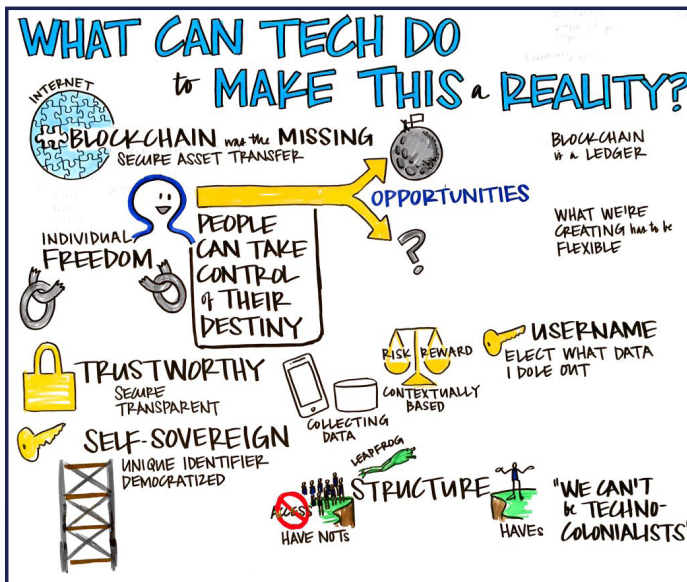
WHAT CAN TECH DO to MAKE THIS a REALITY?

INTERNET

BLOCKCHAIN was the MISSING SECURE ASSET TRANSFER

BLOCKCHAIN is a LEDGER

OPPORTUNITIES

?

WHAT WE'RE CREATING has to be FLEXIBLE

INDIVIDUAL FREEDOM

PEOPLE CAN TAKE CONTROL of THEIR DESTINY

RISK REWARD

CONTEXTUALLY BASED

USERNAME

ELECT WHAT DATA I DOLE OUT

TRUSTWORTHY

SECURE TRANSPARENT

COLLECTING DATA

SELF-SOVEREIGN

UNIQUE IDENTIFIER DEMOCRATIZED

LEAPFROG

ACCESS

STRUCTURE

HAVE NOTS

HAVES

"WE CAN'T be TECHNO-COLONIALISTS"